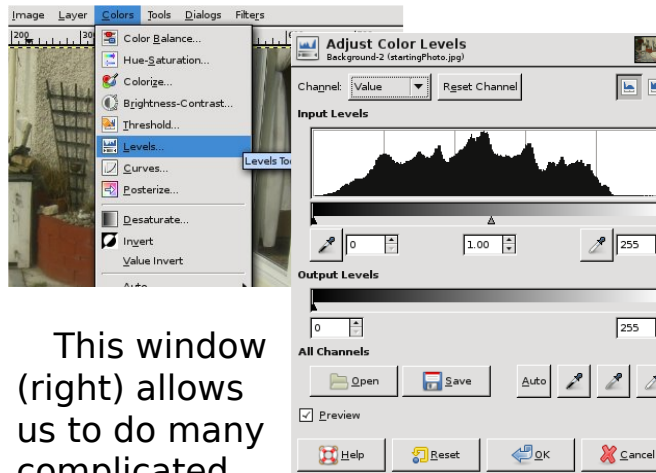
Image Layer Colors Tools Dialogs Filters

200 300

Color Balance...
Hue-Saturation...
Colorize...
Brightness-Contrast...
Threshold...
Levels...
Curves...
Posterize...
Desaturate...
Invert
Value Invert
Auto

Levels Too

Adjust Color Levels
Background-2 (startingPhoto.jpg)

Channel: Value
Reset Channel

Input Levels

0
1.00
255

Output Levels

0
255

All Channels

Open
Save
Auto

Preview

Help
Reset
OK
Cancel

This window (right) allows us to do many complicated